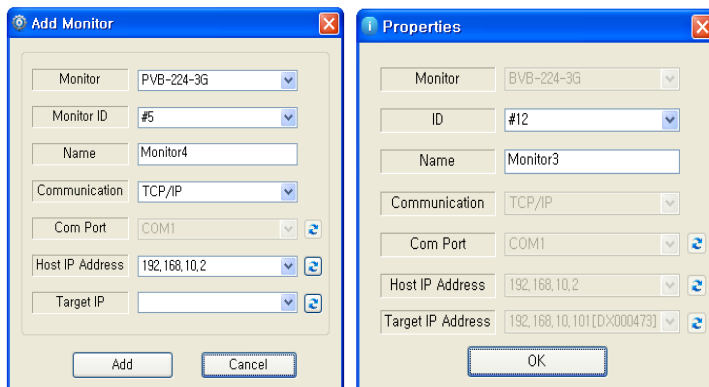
Add Monitor

Monitor PVB-224-3G
Monitor ID #5
Name Monitor4
Communication TCP/IP
Com Port COM1
Host IP Address 192,168,10,2
Target IP

Add Cancel

Properties

Monitor BVB-224-3G
ID #12
Name Monitor3
Communication TCP/IP
Com Port COM1
Host IP Address 192,168,10,2
Target IP Address 192,168,10,101[DX000473]

OK